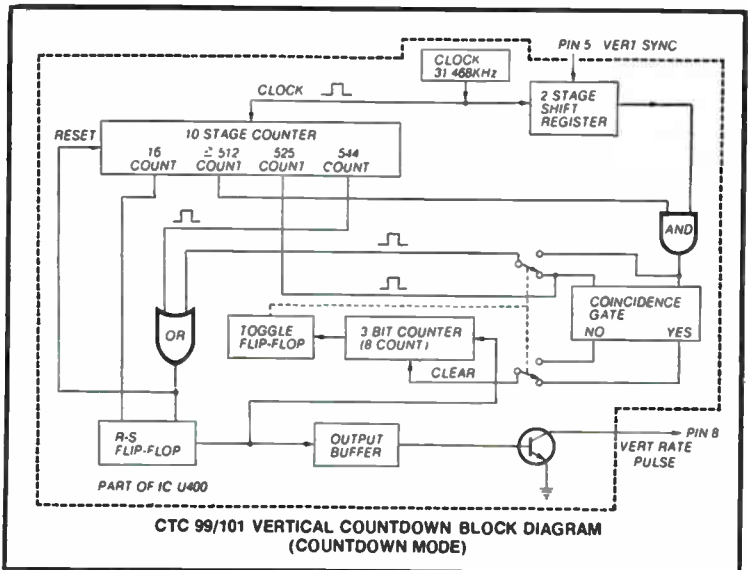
CLOCK 31 468KHz

PIN 5 VERT SYNC

CLOCK

2 STAGE SHIFT REGISTER

RESET

10 STAGE COUNTER

16 COUNT

$\geq$ 512 COUNT

525 COUNT

544 COUNT

AND

OR

COINCIDENCE GATE

NO

YES

TOGGLE FLIP-FLOP

3 BIT COUNTER (8 COUNT)

CLEAR

R-S FLIP-FLOP

OUTPUT BUFFER

PIN 8

VERT RATE PULSE

PART OF IC U400

CTC 99/101 VERTICAL COUNTDOWN BLOCK DIAGRAM (COUNTDOWN MODE)